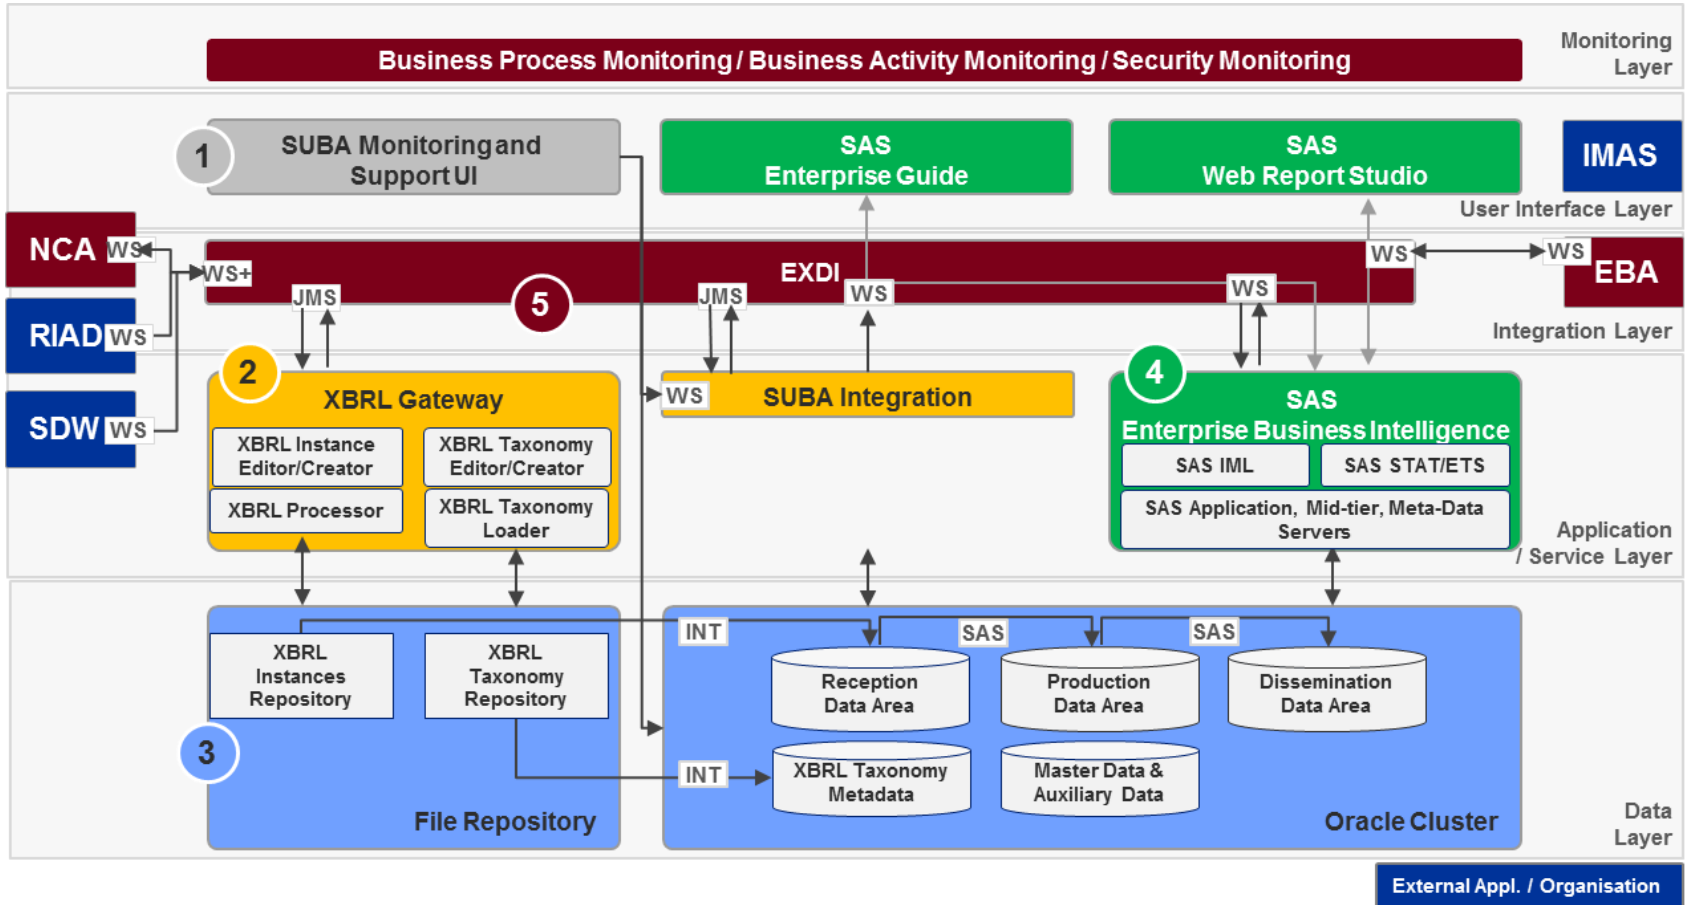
Business Process Monitoring / Business Activity Monitoring / Security Monitoring

Monitoring Layer

1

SUBA Monitoring and Support UI

SAS Enterprise Guide

SAS Web Report Studio

IMAS

User Interface Layer

NCA WS

RIAD WS

SDW WS

WS+

EXDI

WS

WS

WS

EBA

JMS

5

JMS

WS

Integration Layer

2

XBRL Gateway

XBRL Instance Editor/Creator

XBRL Taxonomy Editor/Creator

XBRL Processor

XBRL Taxonomy Loader

WS

SUBA Integration

4

SAS Enterprise Business Intelligence

SAS IML

SAS STAT/ETS

SAS Application, Mid-tier, Meta-Data Servers

Application / Service Layer

XBRL Instances Repository

XBRL Taxonomy Repository

3

File Repository

INT

SAS

SAS

Reception Data Area

Production Data Area

Dissemination Data Area

INT

XBRL Taxonomy Metadata

Master Data & Auxiliary Data

Oracle Cluster

Data Layer

External Appl. / Organisation